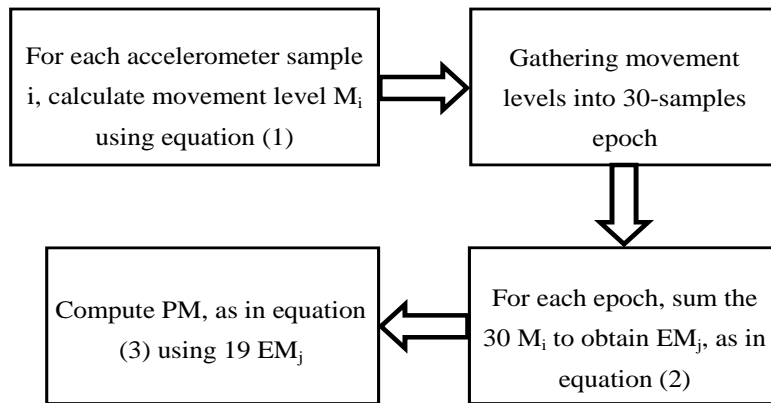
For each accelerometer sample i, calculate movement level $M_i$ using equation (1)

Gathering movement levels into 30-samples epoch

For each epoch, sum the 30 $M_i$ to obtain $EM_j$, as in equation (2)

Compute PM, as in equation (3) using 19 $EM_j$